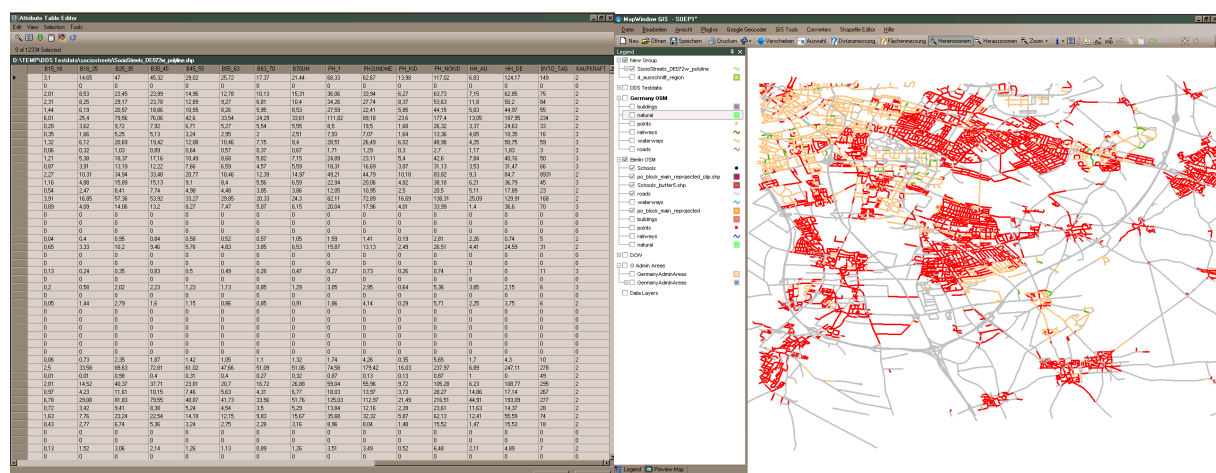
Attribute Table Editor
File View Selection Tools
0 of 12334 Selected
D:\TEMP\DDS Testdata\socioStreets\SocioStreets_DE\STZw_polyline.shp

| B15_18 | B18_25 | B25_35 | B35_45 | B45_55 | B55_63 | B63_70 | B70UM | PH_1 | PH2UNDME | PH_KIND | PH_NOKID | HH_AU | HH_DE | BVTO_TAG | KAUFKRAFT |
|---|---|---|---|---|---|---|---|---|---|---|---|---|---|---|---|
| 3,1 | 14,65 | 47 | 45,32 | 29,02 | 25,72 | 17,37 | 21,44 | 68,33 | 62,67 | 13,98 | 117,02 | 6,83 | 124,17 | 149 | 2 |
| 0 | 0 | 0 | 0 | 0 | 0 | 0 | 0 | 0 | 0 | 0 | 0 | 0 | 0 | 0 | 2 |
| 2,01 | 8,53 | 23,45 | 23,99 | 14,96 | 12,78 | 10,13 | 15,31 | 36,06 | 33,94 | 6,27 | 63,73 | 7,15 | 62,85 | 75 | 2 |
| 2,31 | 8,25 | 29,17 | 23,78 | 12,89 | 9,27 | 8,81 | 10,4 | 34,26 | 27,74 | 8,37 | 53,63 | 11,6 | 50,2 | 84 | 2 |
| 1,44 | 6,19 | 20,57 | 18,86 | 10,55 | 8,26 | 5,95 | 8,53 | 27,59 | 22,41 | 5,85 | 44,15 | 5,03 | 44,97 | 55 | 2 |
| 6,01 | 25,4 | 79,56 | 76,06 | 42,6 | 33,54 | 24,29 | 33,61 | 111,82 | 88,18 | 23,6 | 177,4 | 13,05 | 187,95 | 234 | 2 |
| 0 | 0 | 0 | 0 | 0 | 0 | 0 | 0 | 0 | 0 | 0 | 0 | 0 | 0 | 0 | 2 |
| 0 | 0 | 0 | 0 | 0 | 0 | 0 | 0 | 0 | 0 | 0 | 0 | 0 | 0 | 0 | 2 |
| 1,21 | 5,38 | 18,37 | 17,16 | 10,49 | 8,68 | 5,82 | 7,15 | 24,89 | 23,11 | 5,4 | 42,6 | 7,84 | 40,16 | 50 | 2 |
| 0,87 | 3,91 | 13,19 | 12,22 | 7,66 | 6,59 | 4,57 | 5,59 | 18,31 | 16,69 | 3,87 | 31,13 | 3,53 | 31,47 | 66 | 2 |
| 2,27 | 10,31 | 34,94 | 33,48 | 20,77 | 16,46 | 12,39 | 14,97 | 49,21 | 44,79 | 10,18 | 83,82 | 9,3 | 84,7 | 8931 | 2 |
| 1,16 | 4,88 | 15,88 | 15,13 | 9,1 | 8,4 | 5,56 | 6,59 | 22,94 | 20,06 | 4,82 | 38,18 | 6,21 | 36,79 | 45 | 2 |
| 0,54 | 2,47 | 8,41 | 7,74 | 4,98 | 4,48 | 3,05 | 3,88 | 13,05 | 10,95 | 2,5 | 21,5 | 5,11 | 17,89 | 23 | 2 |
| 3,91 | 16,85 | 57,36 | 53,92 | 33,27 | 29,85 | 20,33 | 24,3 | 82,11 | 72,89 | 16,69 | 138,31 | 25,09 | 129,91 | 168 | 2 |
| 0,89 | 4,09 | 14,06 | 13,2 | 8,27 | 7,47 | 5,07 | 6,15 | 20,04 | 17,96 | 4,01 | 33,99 | 1,4 | 36,6 | 70 | 2 |
| 0 | 0 | 0 | 0 | 0 | 0 | 0 | 0 | 0 | 0 | 0 | 0 | 0 | 0 | 0 | 2 |
| 0,04 | 0,4 | 0,95 | 0,84 | 0,58 | 0,52 | 0,57 | 1,05 | 1,59 | 1,41 | 0,19 | 2,81 | 2,26 | 0,74 | 5 | 2 |
| 0,65 | 3,33 | 10,2 | 9,46 | 5,76 | 4,83 | 3,85 | 6,53 | 15,87 | 13,13 | 2,49 | 26,51 | 4,41 | 24,59 | 31 | 2 |
| 0,13 | 0,24 | 0,35 | 0,83 | 0,5 | 0,49 | 0,28 | 0,47 | 0,27 | 0,73 | 0,26 | 0,74 | 1 | 0 | 11 | 3 |
| 0,2 | 0,58 | 2,02 | 2,23 | 1,23 | 1,13 | 0,85 | 1,29 | 3,05 | 2,95 | 0,64 | 5,36 | 3,85 | 2,15 | 6 | 3 |
| 0,05 | 1,44 | 2,79 | 1,6 | 1,15 | 0,86 | 0,85 | 0,81 | 1,86 | 4,14 | 0,29 | 5,71 | 2,25 | 3,75 | 6 | 2 |
| 0,06 | 0,73 | 2,35 | 1,87 | 1,42 | 1,05 | 1,1 | 1,32 | 1,74 | 4,26 | 0,35 | 5,65 | 1,7 | 4,3 | 10 | 2 |
| 2,5 | 33,58 | 89,63 | 72,81 | 61,02 | 47,66 | 51,09 | 51,06 | 74,58 | 179,42 | 16,03 | 237,97 | 6,89 | 247,11 | 278 | 2 |
| 0,01 | 0,01 | 0,56 | 0,4 | 0,31 | 0,24 | 0,27 | 0,32 | 0,87 | 0,13 | 0,13 | 0,87 | 1 | 0 | 2 | 2 |
| 2,81 | 14,52 | 40,32 | 37,71 | 23,81 | 20,7 | 16,72 | 26,88 | 59,04 | 58,96 | 9,72 | 105,28 | 6,23 | 108,77 | 295 | 2 |
| 0,97 | 4,23 | 11,83 | 10,15 | 7,46 | 5,63 | 4,31 | 6,77 | 18,03 | 13,97 | 3,73 | 28,27 | 14,06 | 17,14 | 267 | 2 |
| 6,76 | 29,08 | 81,83 | 79,55 | 48,87 | 41,73 | 33,56 | 51,76 | 125,03 | 112,97 | 21,49 | 216,51 | 44,91 | 193,09 | 277 | 2 |
| 0,72 | 3,42 | 9,41 | 8,38 | 5,24 | 4,54 | 3,5 | 5,29 | 13,84 | 12,16 | 2,39 | 23,61 | 11,63 | 14,37 | 28 | 2 |
| 1,63 | 7,76 | 23,24 | 22,54 | 14,16 | 12,15 | 9,83 | 15,67 | 35,68 | 32,32 | 5,87 | 62,13 | 12,41 | 55,59 | 74 | 2 |
| 0,43 | 2,77 | 6,74 | 5,36 | 3,24 | 2,75 | 2,28 | 3,16 | 8,96 | 8,04 | 1,48 | 15,52 | 1,47 | 15,53 | 18 | 2 |
| 0,13 | 1,52 | 3,06 | 2,14 | 1,26 | 1,13 | 0,89 | 1,26 | 3,51 | 3,49 | 0,52 | 6,48 | 2,11 | 4,89 | 7 | 2 |

MapWindow GIS - SOEP1*
Datei Bearbeiten Ansicht Plugins Google Geocoder GIS Tools Converters Shapefile Editor Hilfe
Neu Öffnen Speichern Drucken Verschieben Auswahl Distanzmessung Flächenmessung Hereinzoomen Herauszoomen Zoom
Legend
New Group
SocioStreets_DESTZw_polyline
d_ausschnitt_region
DDS Testdata
Germany OSM
buildings
natural
points
railways
waterways
roads
Berlin OSM
Schools
po_block_main_reprojected_clip.shp
Schools_buffer5.shp
roads
waterways
po_block_main_reprojected
buildings
points
railways
natural
DOW
0 Admin Areas
GermanyAdminAreas
GermanyAdminAreas
Data Layers
Legend Preview Map